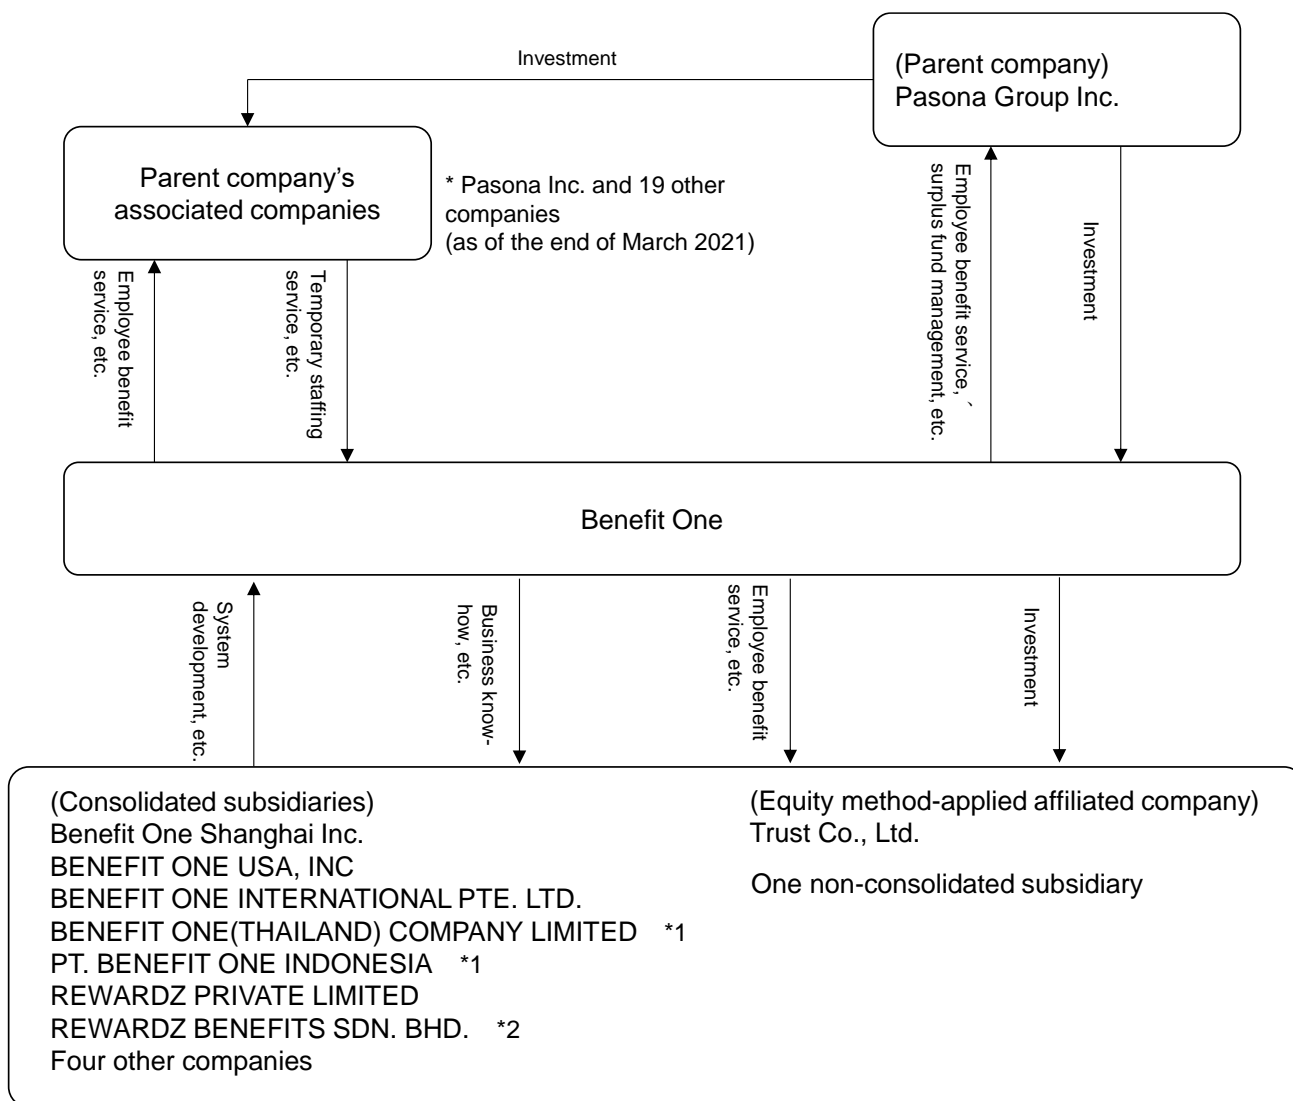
Investment

(Parent company)
Pasona Group Inc.

Parent company's associated companies

* Pasona Inc. and 19 other companies
(as of the end of March 2021)

Employee benefit service, etc.

Temporary staffing service, etc.

Employee benefit service, surplus fund management, etc.

Investment

Benefit One

System development, etc.

Business know-how, etc.

Employee benefit service, etc.

Investment

(Consolidated subsidiaries)
Benefit One Shanghai Inc.
BENEFIT ONE USA, INC
BENEFIT ONE INTERNATIONAL PTE. LTD.
BENEFIT ONE(THAILAND) COMPANY LIMITED *1
PT. BENEFIT ONE INDONESIA *1
REWARDZ PRIVATE LIMITED
REWARDZ BENEFITS SDN. BHD. *2
Four other companies

(Equity method-applied affiliated company)
Trust Co., Ltd.

One non-consolidated subsidiary